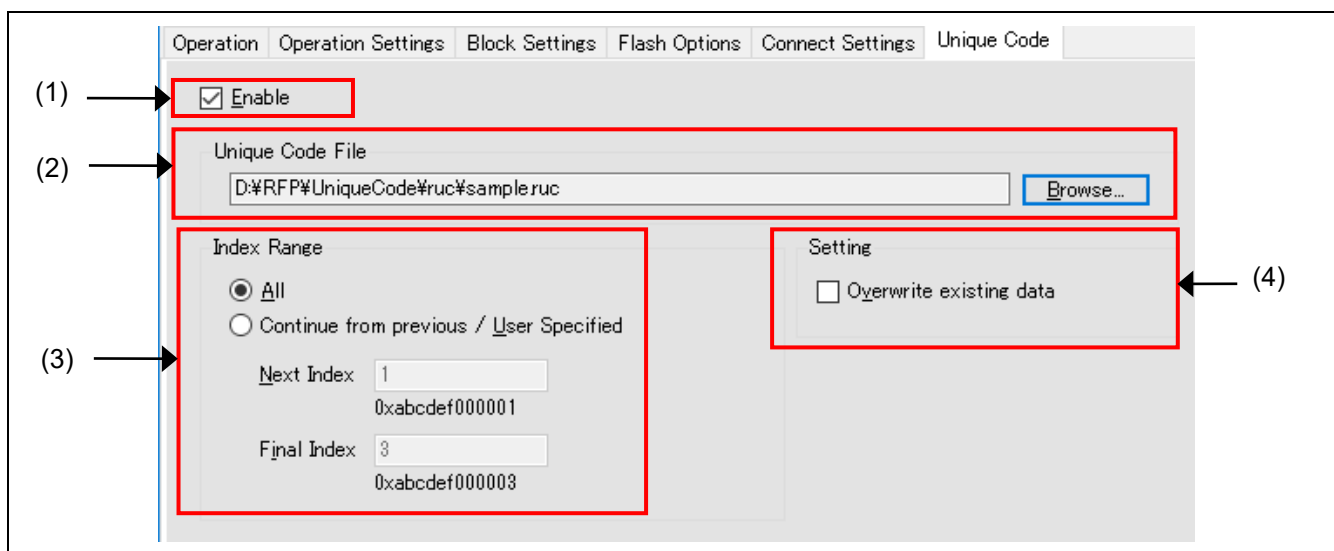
Operation | Operation Settings | Block Settings | Flash Options | Connect Settings | Unique Code

(1)

☑ Enable

(2)

Unique Code File

D:¥RFP¥UniqueCode¥ruc¥sample.ruc

Browse...

(3)

Index Range

◉ All

○ Continue from previous / User Specified

Next Index 1

0xabcdef000001

Final Index 3

0xabcdef000003

Setting

☐ Overwrite existing data

(4)